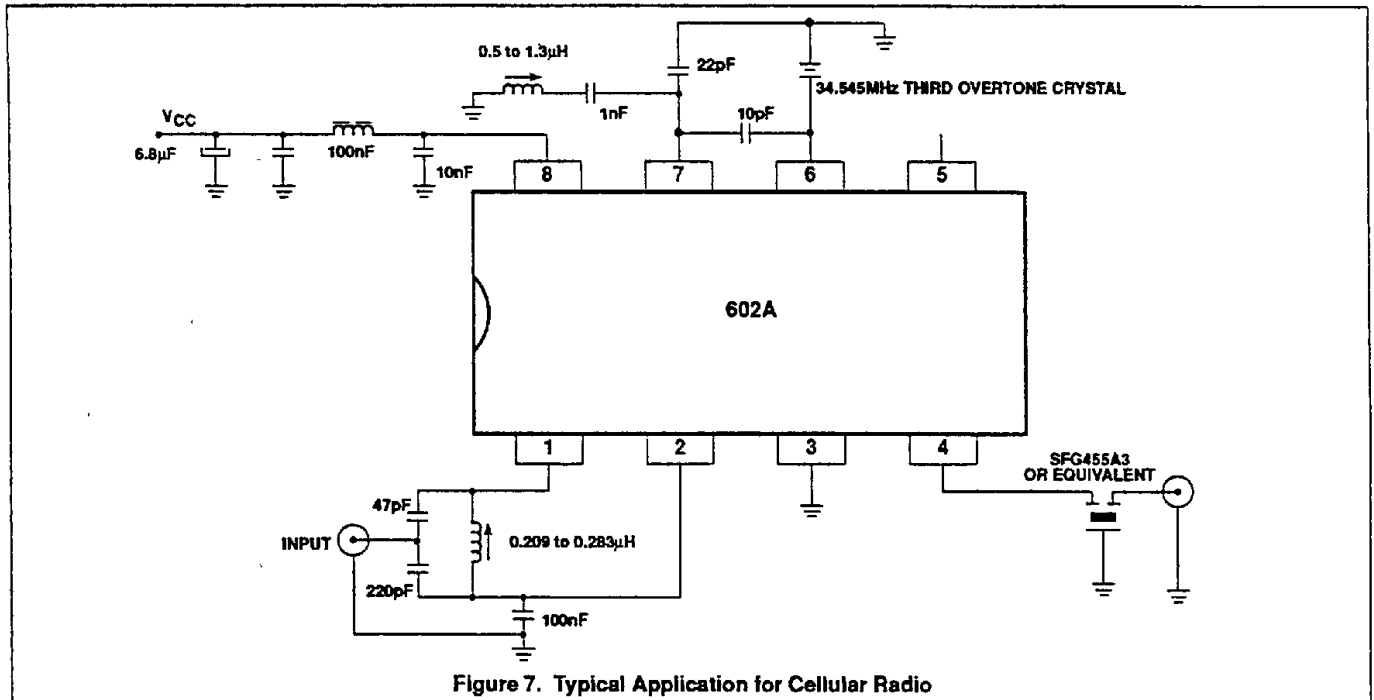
0.5 to 1.3μH

22pF

34.545MHz THIRD OVERTONE CRYSTAL

1nF

10pF

$V_{CC}$

6.8μF

100nF

10nF

8

7

6

5

602A

1

2

3

4

SFG455A3 OR EQUIVALENT

47pF

INPUT

0.209 to 0.283μH

220pF

100nF

Figure 7. Typical Application for Cellular Radio